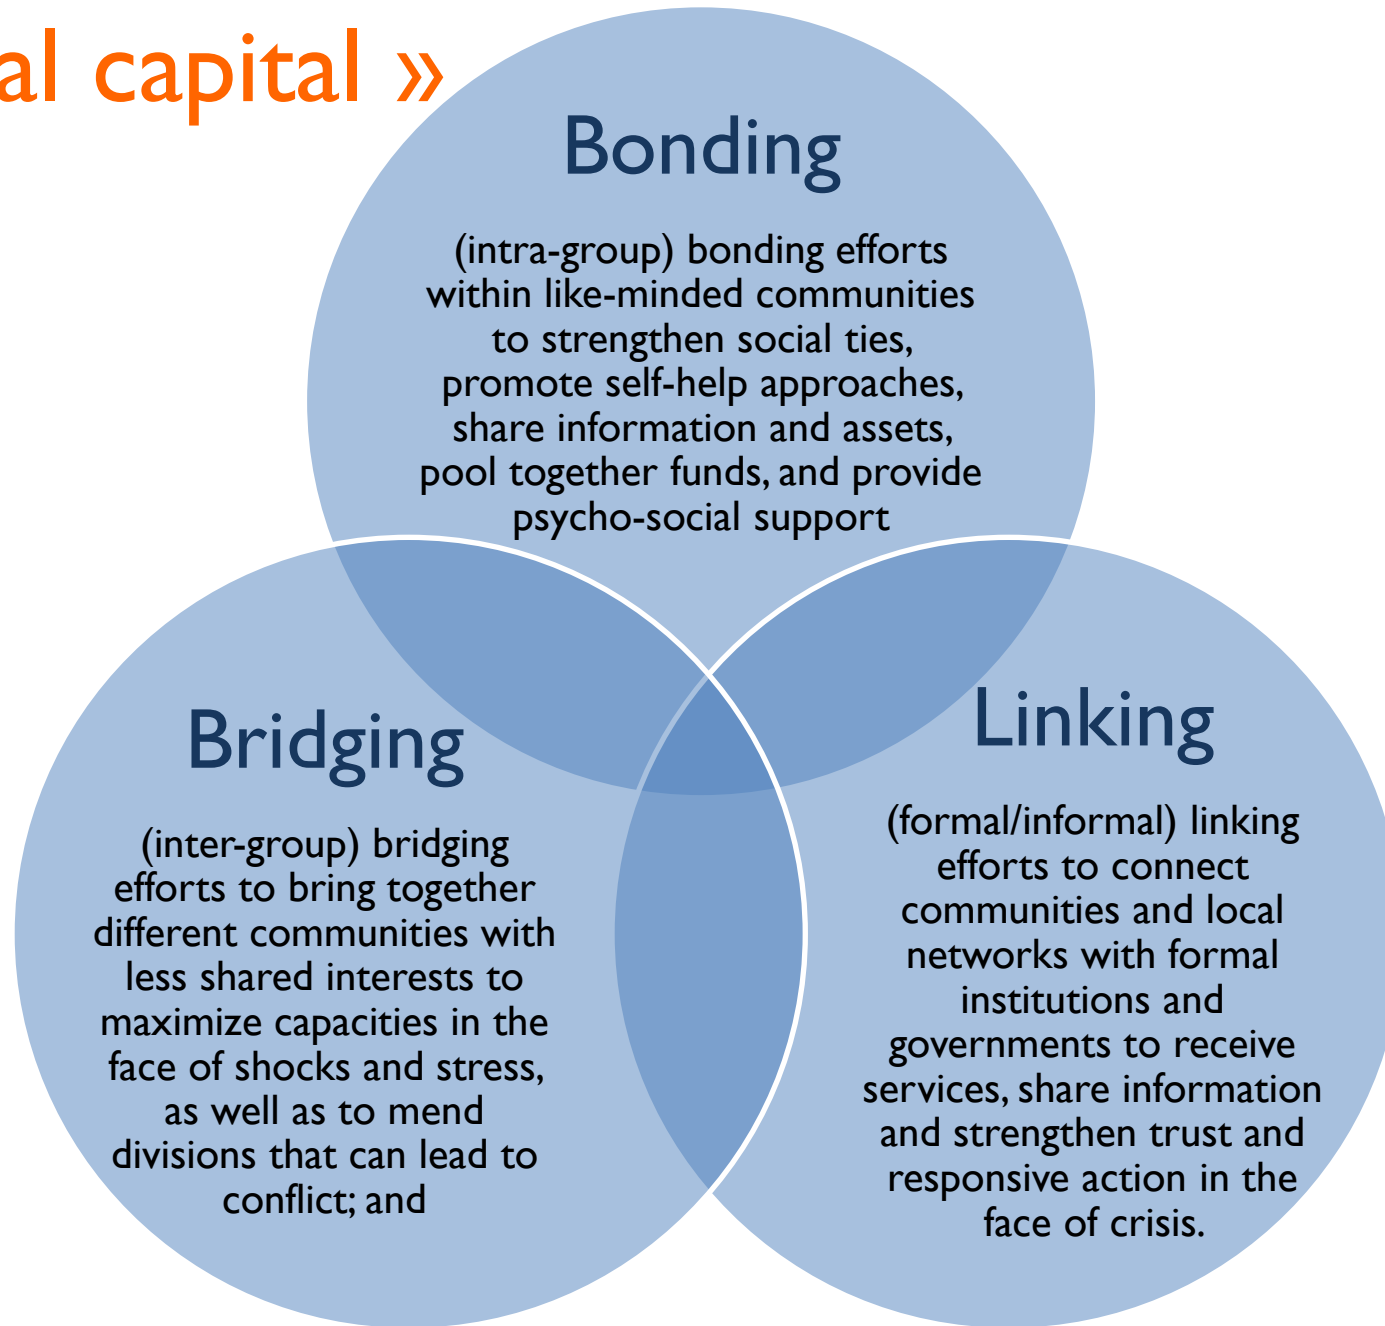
al capital »

Bonding

(intra-group) bonding efforts within like-minded communities to strengthen social ties, promote self-help approaches, share information and assets, pool together funds, and provide psycho-social support

Bridging

(inter-group) bridging efforts to bring together different communities with less shared interests to maximize capacities in the face of shocks and stress, as well as to mend divisions that can lead to conflict; and

Linking

(formal/informal) linking efforts to connect communities and local networks with formal institutions and governments to receive services, share information and strengthen trust and responsive action in the face of crisis.